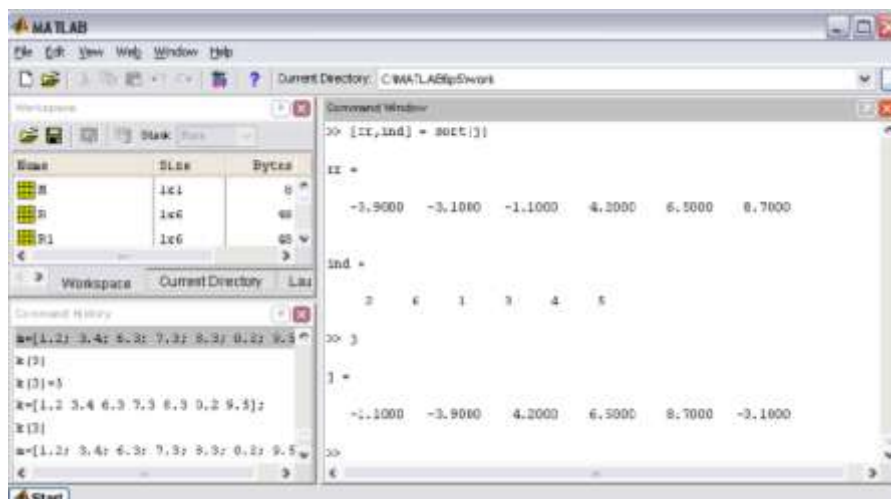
MATLAB

File Edit View Web Window Help

Current Directory: C:\MATLAB6p5\work

Workspace

Stack: Base

| Name | Size | Bytes |
|---|---|---|
| a | 1x1 | 8 |
| R | 1x6 | 48 |
| R1 | 1x6 | 48 |

Workspace Current Directory Lau

Command History

a=[1.2; 3.4; 6.3; 7.3; 8.3; 0.2; 9.5
k(3)
k(3)=5
k=[1.2 3.4 6.3 7.3 8.3 0.2 9.5];
k(3)
a=[1.2; 3.4; 6.3; 7.3; 8.3; 0.2; 9.5

Command Window

>> [rr,ind] = sort(j)

rr =

-3.9000 -3.1000 -1.1000 4.2000 6.5000 8.7000

ind =

2 6 1 3 4 5

>> j

j =

-1.1000 -3.9000 4.2000 6.5000 8.7000 -3.1000

>>

Start